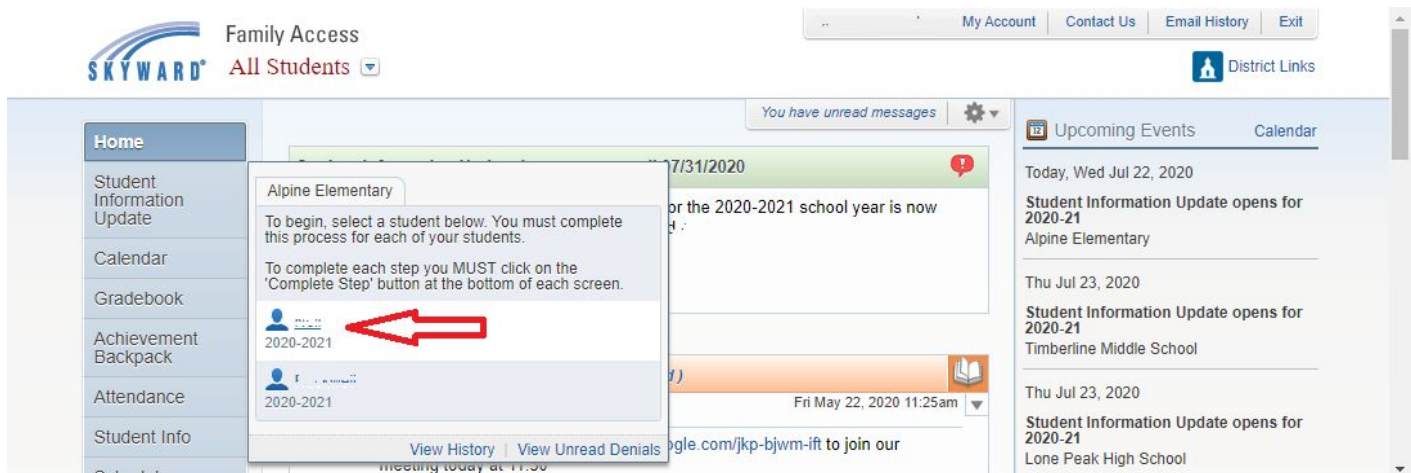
SKYWARD® Family Access
All Students

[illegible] | My Account | Contact Us | Email History | Exit

District Links

You have unread messages

Home
Student Information Update
Calendar
Gradebook
Achievement Backpack
Attendance
Student Info

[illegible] 07/31/2020

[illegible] or the 2020-2021 school year is now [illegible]

Alpine Elementary

To begin, select a student below. You must complete this process for each of your students.

To complete each step you MUST click on the 'Complete Step' button at the bottom of each screen.

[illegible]
2020-2021

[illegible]
2020-2021

View History | View Unread Denials

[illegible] d )
Fri May 22, 2020 11:25am

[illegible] gle.com/jkp-bjwm-ift to join our meeting today at 11:30

Upcoming Events
Calendar

Today, Wed Jul 22, 2020
Student Information Update opens for 2020-21
Alpine Elementary

Thu Jul 23, 2020
Student Information Update opens for 2020-21
Timberline Middle School

Thu Jul 23, 2020
Student Information Update opens for 2020-21
Lone Peak High School